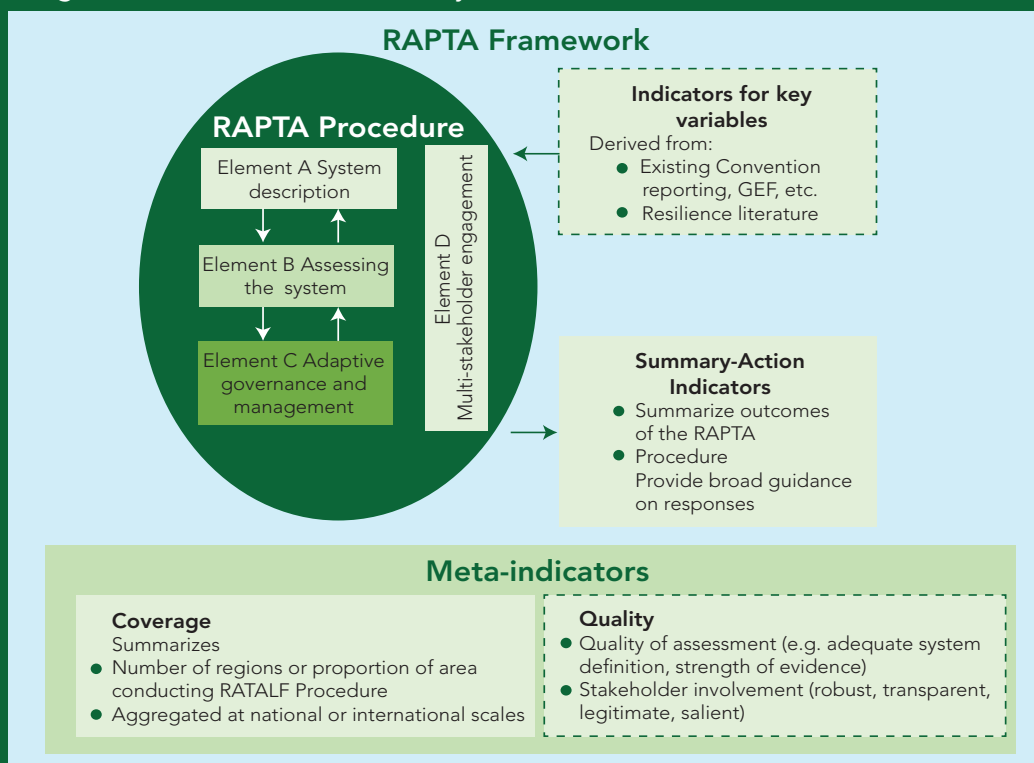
RAPTA Framework

RAPTA Procedure

Element A System description

Element B Assessing the system

Element C Adaptive governance and management

Element D Multi-stakeholder engagement

Indicators for key variables
Derived from:
- Existing Convention reporting, GEF, etc.
- Resilience literature

Summary-Action Indicators
- Summarize outcomes of the RAPTA
- Procedure
Provide broad guidance on responses

Meta-indicators

Coverage
Summarizes
- Number of regions or proportion of area conducting RATALF Procedure
- Aggregated at national or international scales

Quality
- Quality of assessment (e.g. adequate system definition, strength of evidence)
- Stakeholder involvement (robust, transparent, legitimate, salient)